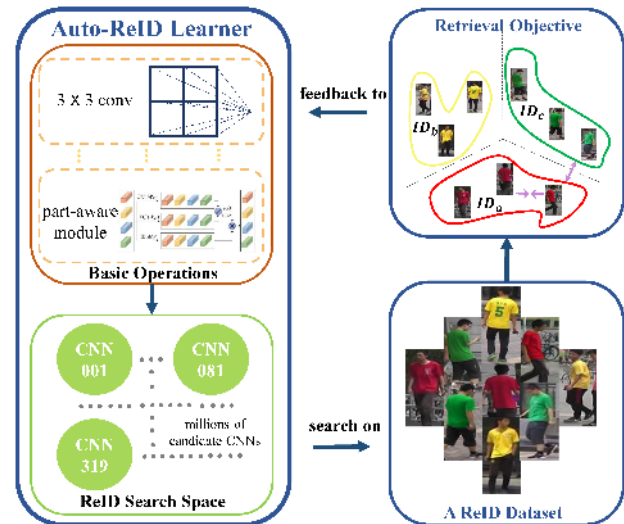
Auto-ReID Learner

3 x 3 conv

part-aware module

Basic Operations

CNN 001

CNN 081

CNN 319

millions of candidate CNNs

ReID Search Space

feedback to

search on

Retrieval Objective

$ID_b$

$ID_c$

$ID_a$

A ReID Dataset